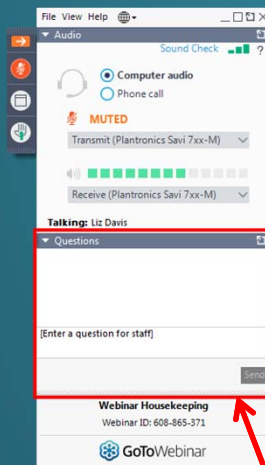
File View Help

Audio

Sound Check

Computer audio

Phone call

MUTED

Transmit (Plantronics Savi 7xx-M)

Receive (Plantronics Savi 7xx-M)

Talking: Liz Davis

Questions

[Enter a question for staff]

Send

Webinar Housekeeping

Webinar ID: 608-865-371

GoToWebinar